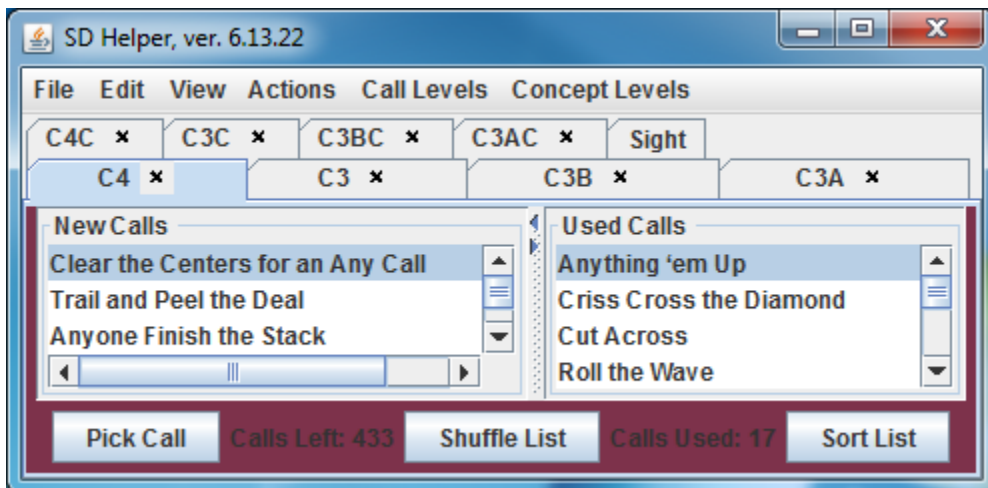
SD Helper, ver. 6.13.22

File Edit View Actions Call Levels Concept Levels

C4C × C3C × C3BC × C3AC × Sight

C4 × C3 × C3B × C3A ×

New Calls

Clear the Centers for an Any Call
Trail and Peel the Deal
Anyone Finish the Stack

Used Calls

Anything 'em Up
Criss Cross the Diamond
Cut Across
Roll the Wave

Pick Call Calls Left: 433 Shuffle List Calls Used: 17 Sort List